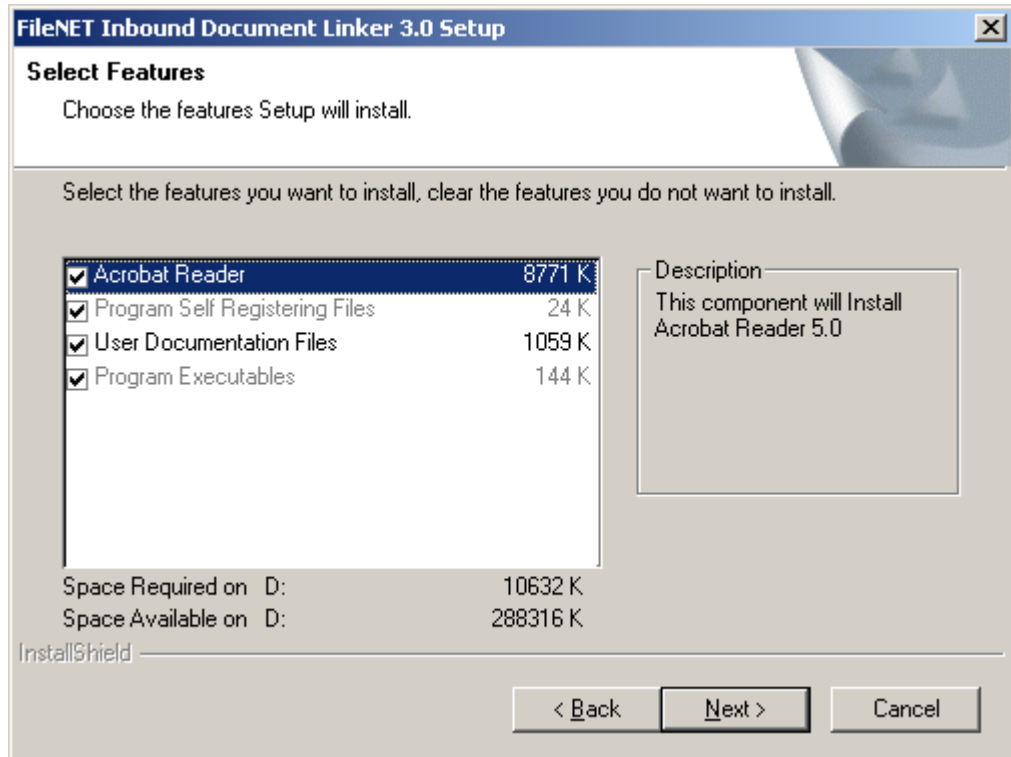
FileNET Inbound Document Linker 3.0 Setup

Select Features

Choose the features Setup will install.

Select the features you want to install, clear the features you do not want to install.

| Feature | Size |
|---|---|
| Acrobat Reader | 8771 K |
| Program Self Registering Files | 24 K |
| User Documentation Files | 1059 K |
| Program Executables | 144 K |

Description

This component will Install Acrobat Reader 5.0

Space Required on D: 10632 K

Space Available on D: 288316 K

InstallShield

< Back

Next >

Cancel